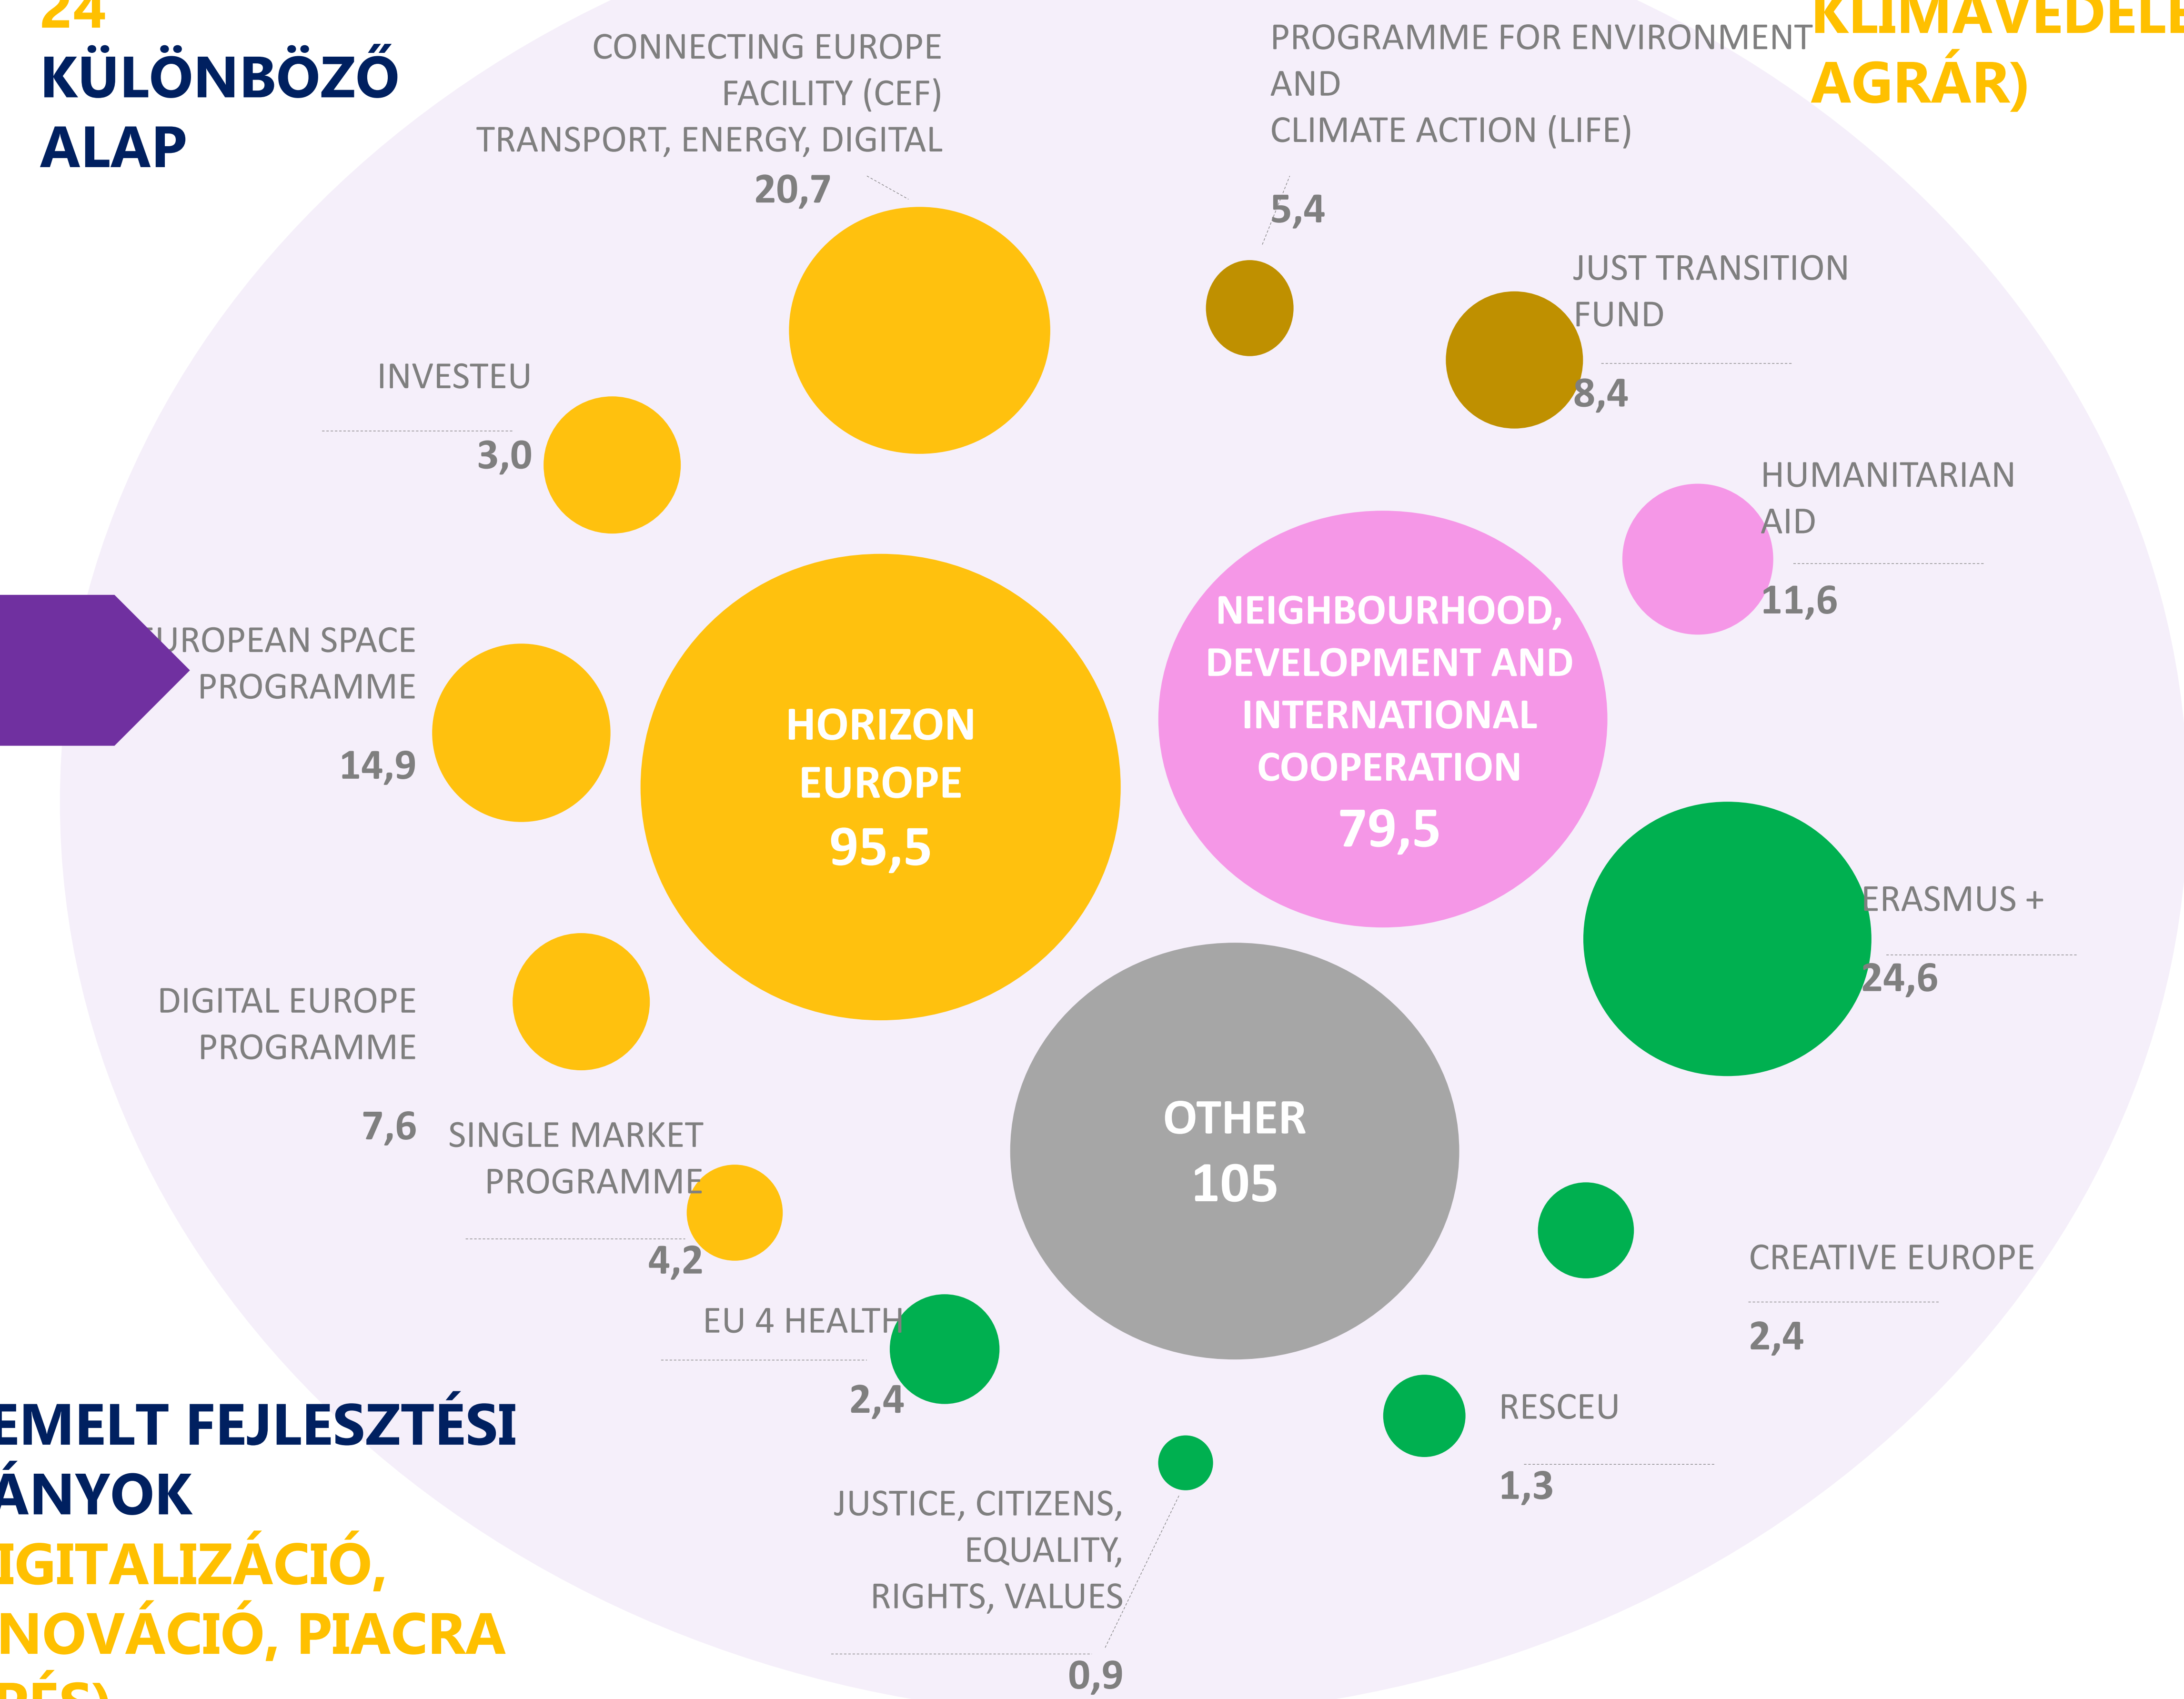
24
KÜLÖNBÖZŐ
ALAP

CONNECTING EUROPE FACILITY (CEF)
TRANSPORT, ENERGY, DIGITAL
20,7

PROGRAMME FOR ENVIRONMENT AND
CLIMATE ACTION (LIFE)
5,4

KLIMAVÉDELE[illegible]
AGRÁR)

JUST TRANSITION FUND
8,4

INVESTEU
3,0

HUMANITARIAN AID
11,6

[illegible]UROPEAN SPACE PROGRAMME
14,9

HORIZON EUROPE
95,5

NEIGHBOURHOOD, DEVELOPMENT AND INTERNATIONAL COOPERATION
79,5

ERASMUS +
24,6

DIGITAL EUROPE PROGRAMME
7,6

OTHER
105

SINGLE MARKET PROGRAMME
4,2

CREATIVE EUROPE
2,4

EU 4 HEALTH
2,4

RESCEU
1,3

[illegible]EMELT FEJLESZTÉSI
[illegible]ÁNYOK
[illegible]IGITALIZÁCIÓ,
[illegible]NOVÁCIÓ, PIACRA
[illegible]

JUSTICE, CITIZENS, EQUALITY, RIGHTS, VALUES
0,9